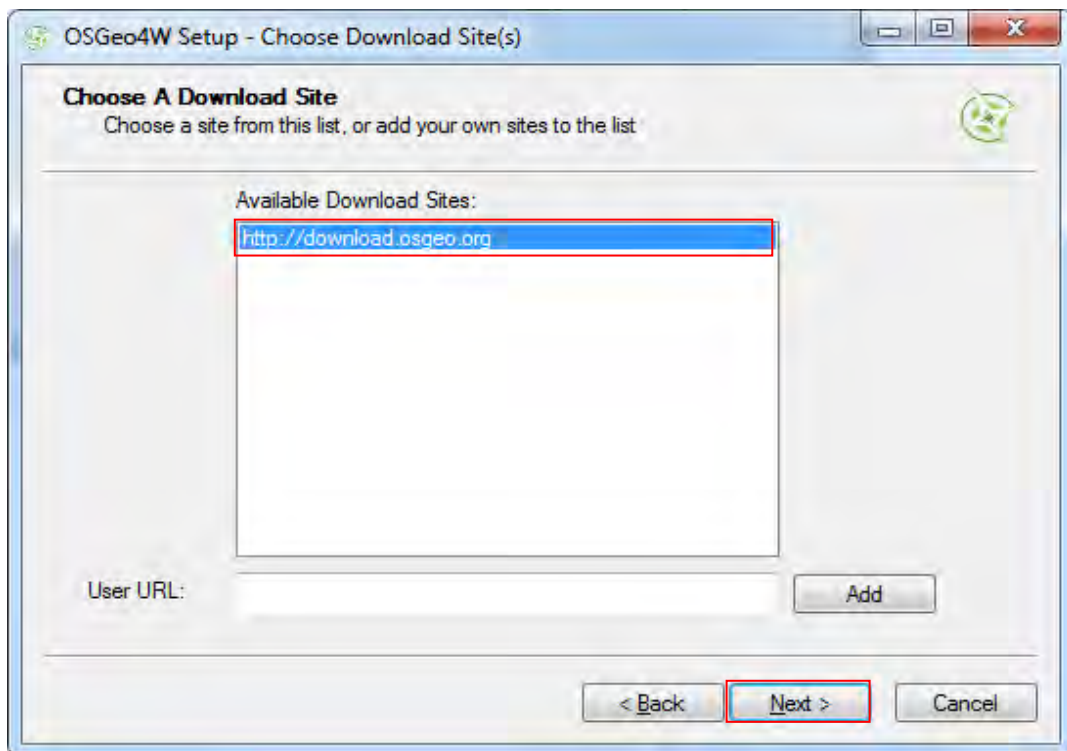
OSGeo4W Setup - Choose Download Site(s)

Choose A Download Site
Choose a site from this list, or add your own sites to the list

Available Download Sites:

http://download.osgeo.org

User URL:

Add

< Back

Next >

Cancel